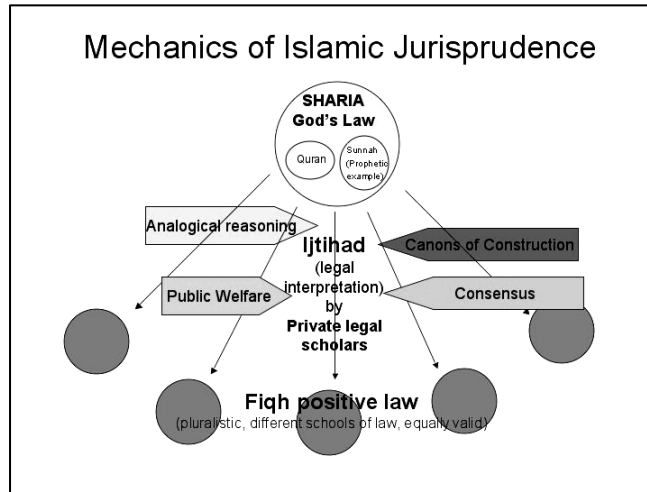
Mechanics of Islamic Jurisprudence

SHARIA
God's Law

Quran

Sunnah (Prophetic example)

Analogical reasoning

Canons of Construction

Ijtihad (legal interpretation) by Private legal scholars

Public Welfare

Consensus

Fiqh positive law
(pluralistic, different schools of law, equally valid)